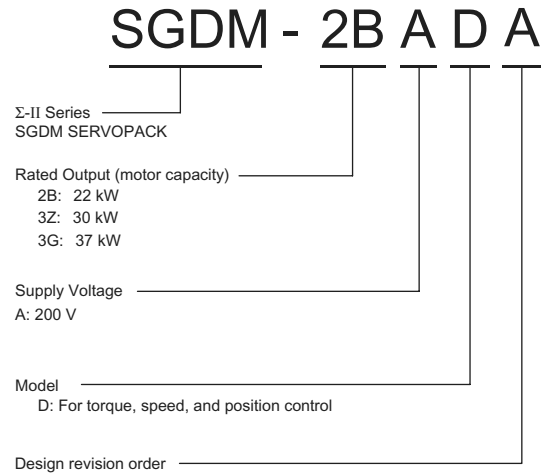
SGDM - 2B A D A

Σ-II Series
SGDM SERVOPACK

Rated Output (motor capacity)
2B: 22 kW
3Z: 30 kW
3G: 37 kW

Supply Voltage
A: 200 V

Model
D: For torque, speed, and position control

Design revision order